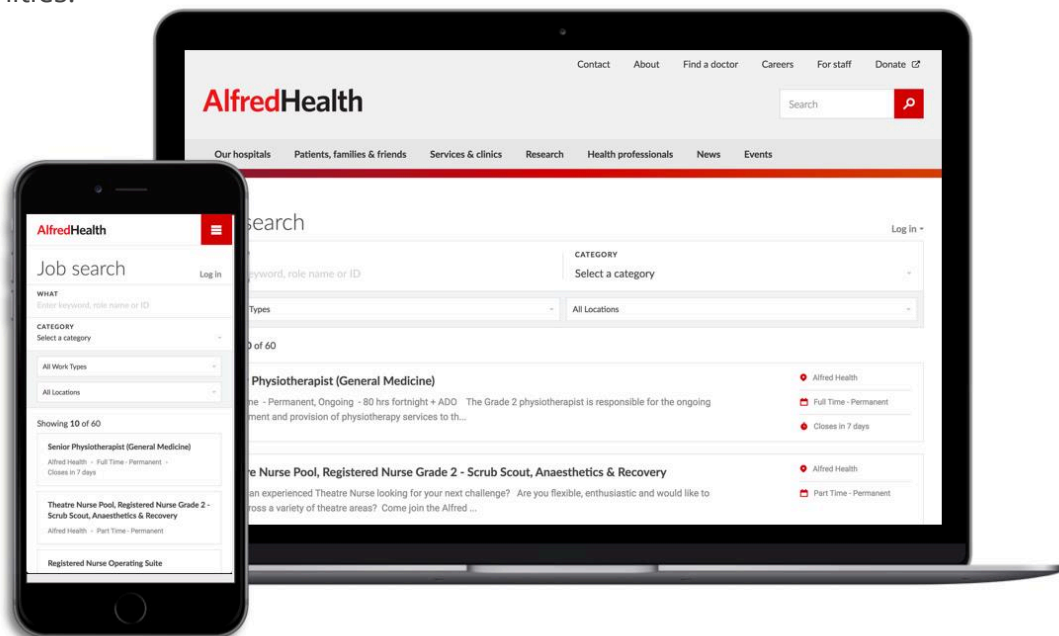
itres.

Contact About Find a doctor Careers For staff Donate

AlfredHealth

Search

Our hospitals Patients, families & friends Services & clinics Research Health professionals News Events

search

Log in

eyword, role name or ID

CATEGORY
Select a category

Types

All Locations

0 of 60

Physiotherapist (General Medicine)

me - Permanent, Ongoing - 80 hrs fortnight + ADO The Grade 2 physiotherapist is responsible for the ongoing ment and provision of physiotherapy services to th...

Alfred Health
Full Time - Permanent
Closes in 7 days

re Nurse Pool, Registered Nurse Grade 2 - Scrub Scout, Anaesthetics & Recovery

an experienced Theatre Nurse looking for your next challenge? Are you flexible, enthusiastic and would like to ross a variety of theatre areas? Come join the Alfred ...

Alfred Health
Part Time - Permanent

AlfredHealth

Job search

Log in

WHAT
Enter keyword, role name or ID

CATEGORY
Select a category

All Work Types

All Locations

Showing 10 of 60

Senior Physiotherapist (General Medicine)
Alfred Health - Full Time - Permanent - Closes in 7 days

Theatre Nurse Pool, Registered Nurse Grade 2 - Scrub Scout, Anaesthetics & Recovery
Alfred Health - Part Time - Permanent

Registered Nurse Operating Suite